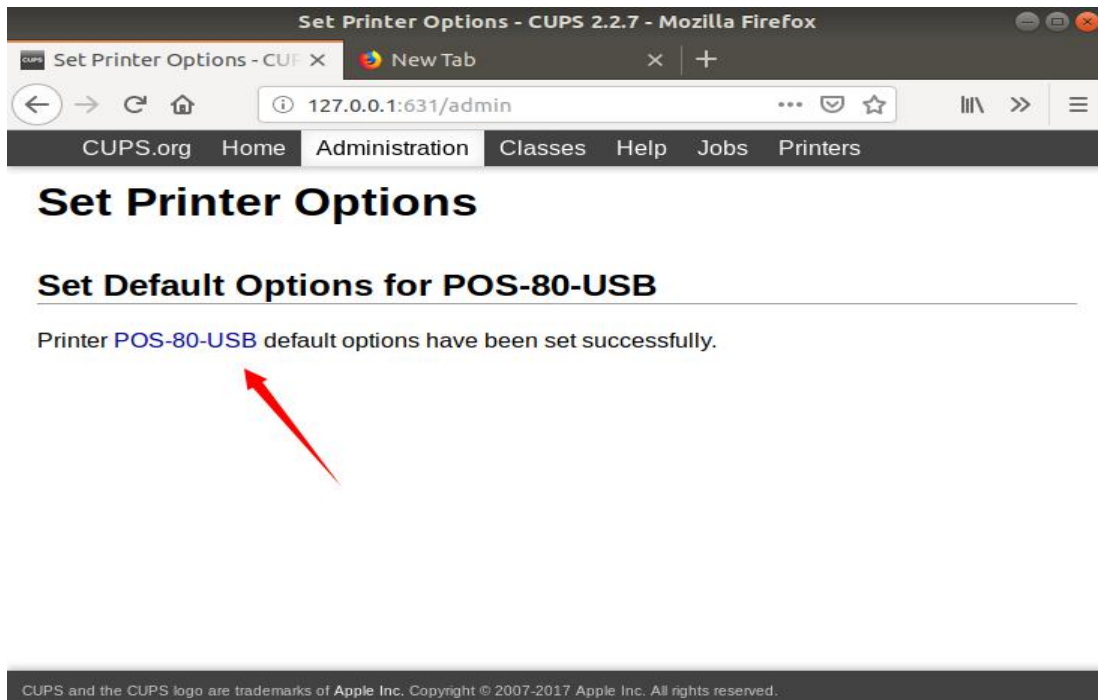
Set Printer Options - CUPS 2.2.7 - Mozilla Firefox

Set Printer Options - CUI ×

New Tab ×

+

127.0.0.1:631/admin

CUPS.org Home Administration Classes Help Jobs Printers

Set Printer Options

Set Default Options for POS-80-USB

Printer POS-80-USB default options have been set successfully.

CUPS and the CUPS logo are trademarks of Apple Inc. Copyright © 2007-2017 Apple Inc. All rights reserved.